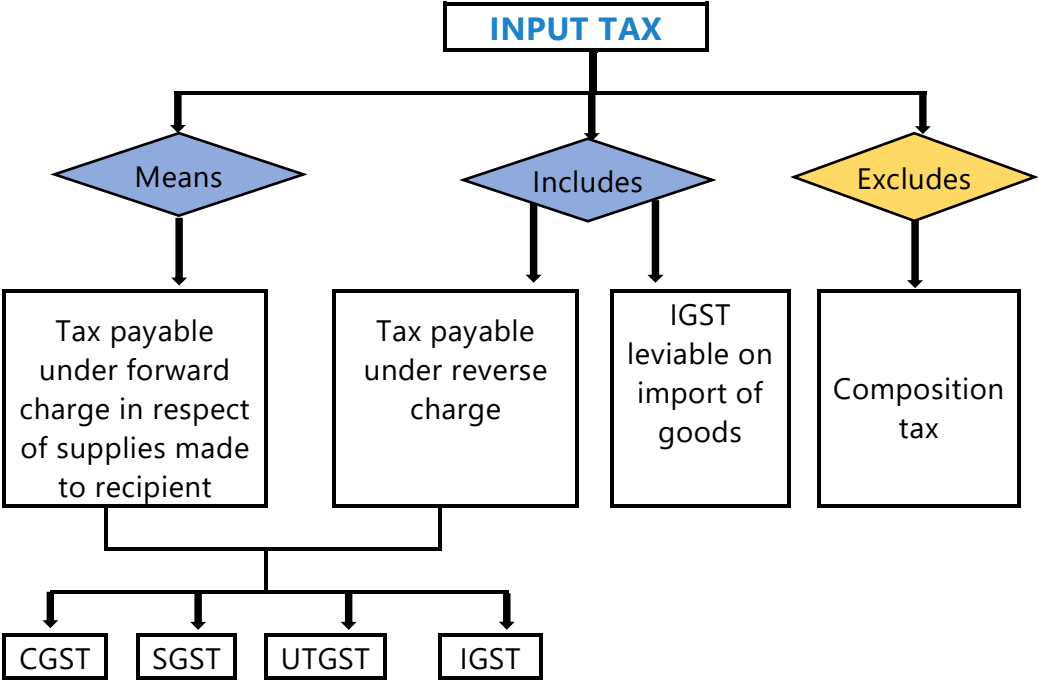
INPUT TAX

Means

Includes

Excludes

Tax payable under forward charge in respect of supplies made to recipient

Tax payable under reverse charge

IGST leviable on import of goods

Composition tax

CGST

SGST

UTGST

IGST